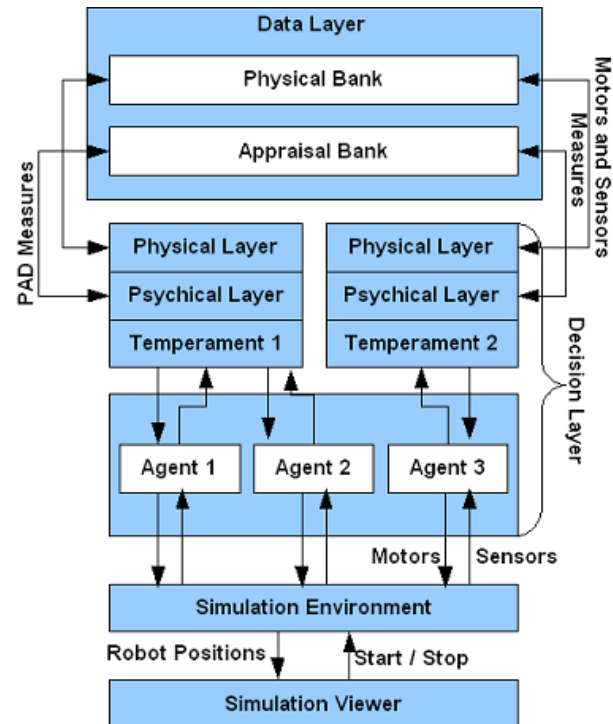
Data Layer

Physical Bank

Appraisal Bank

Motors and Sensors Measures

PAD Measures

Physical Layer

Psychical Layer

Temperament 1

Physical Layer

Psychical Layer

Temperament 2

Decision Layer

Agent 1

Agent 2

Agent 3

Motors

Sensors

Simulation Environment

Robot Positions

Start / Stop

Simulation Viewer